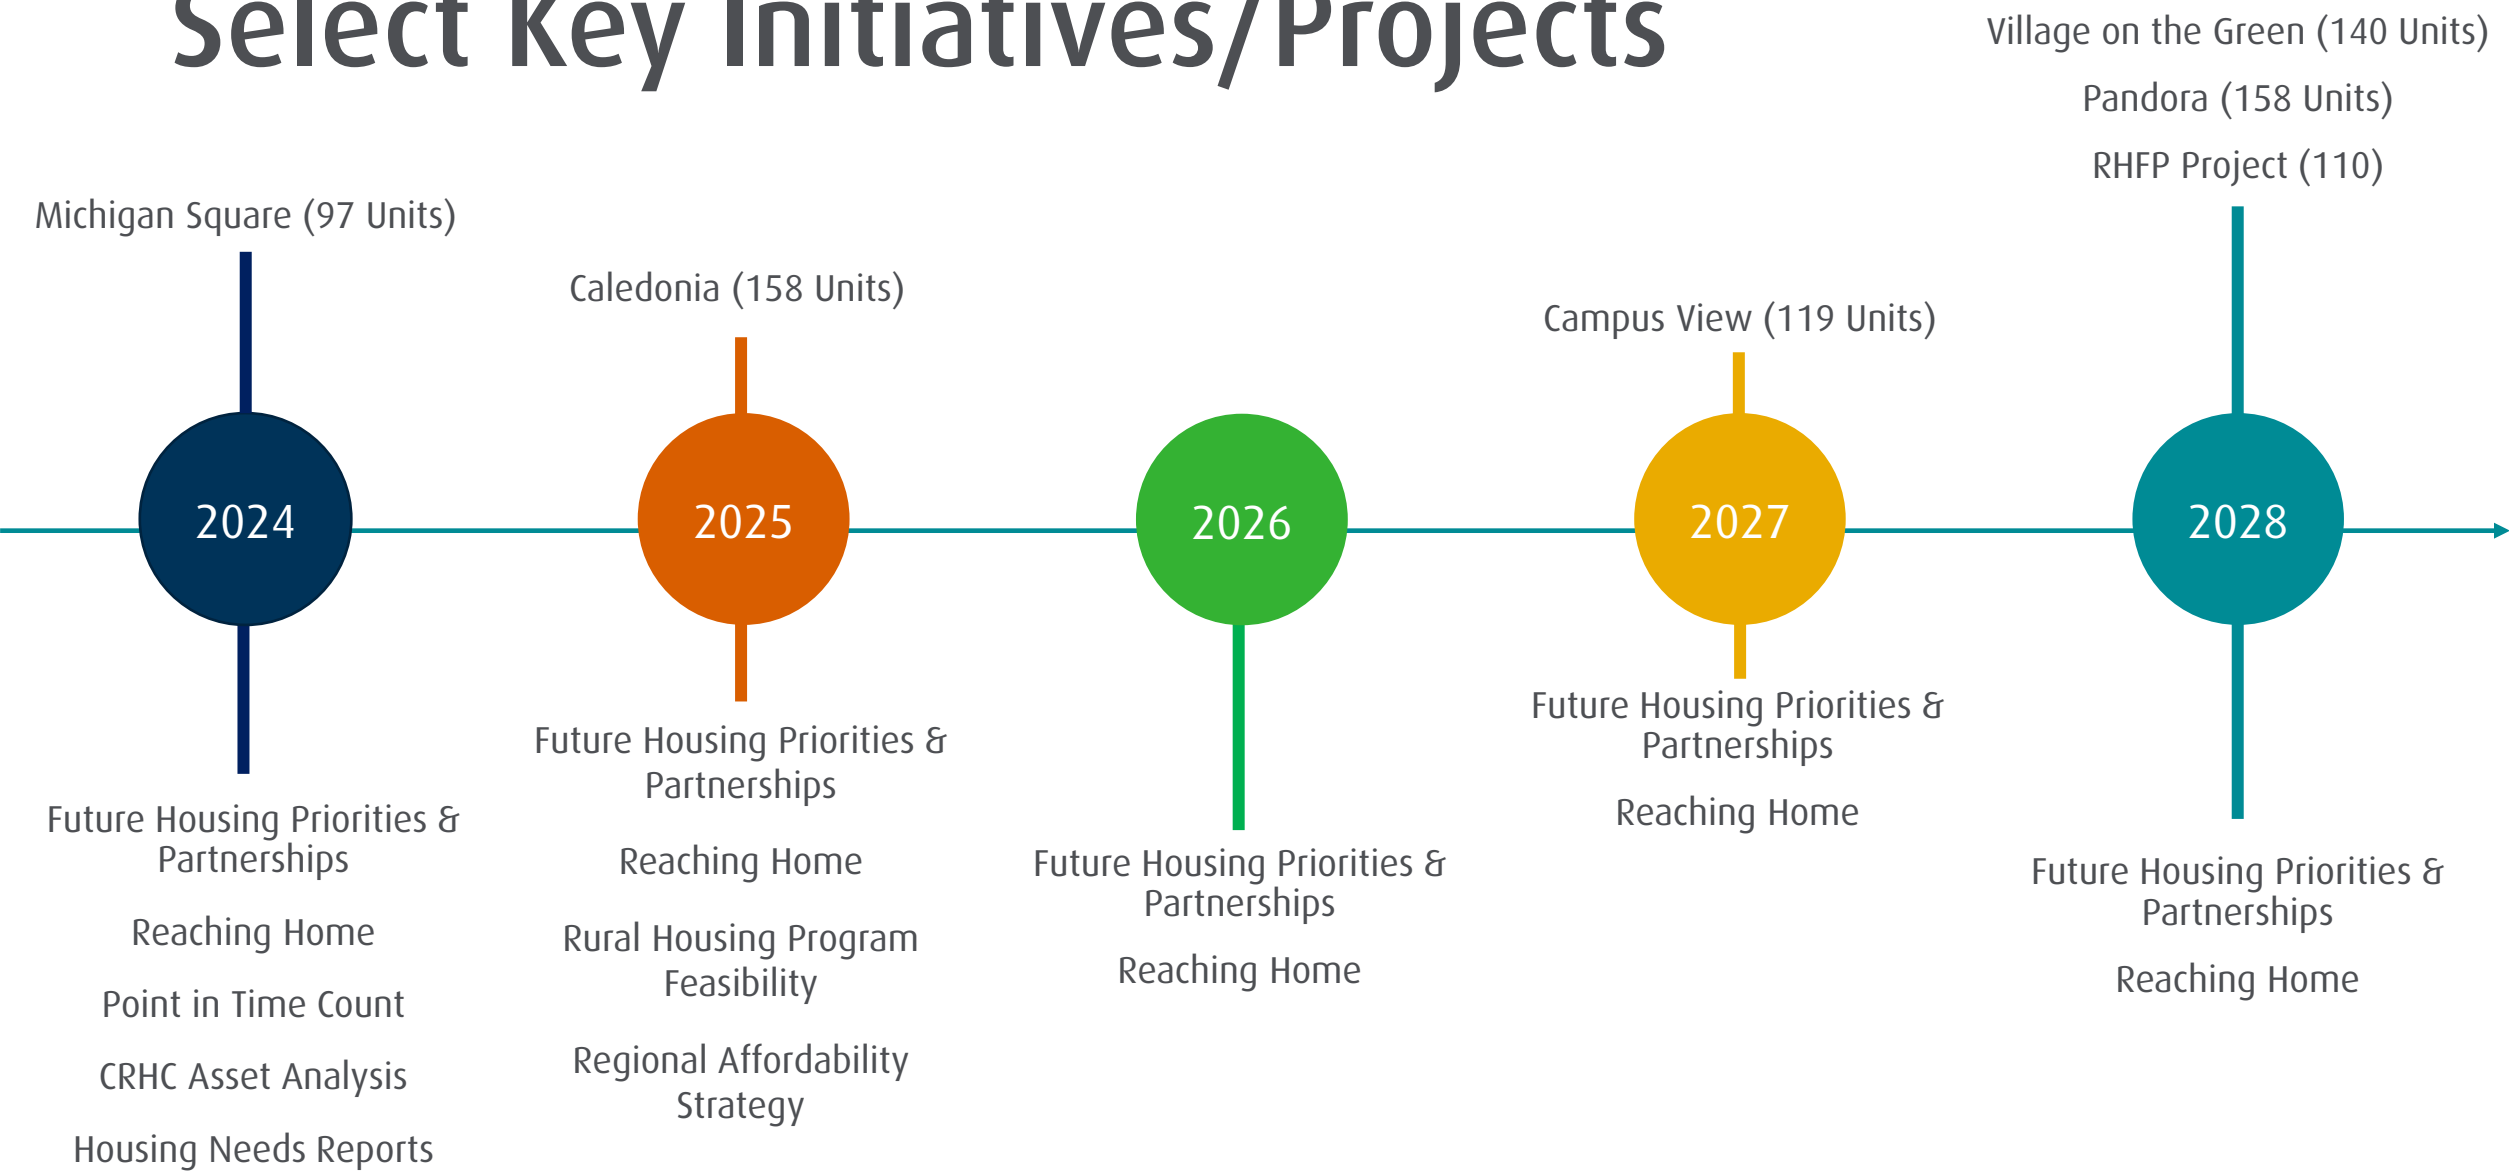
Select Key Initiatives/Projects

Michigan Square (97 Units)

2024

Future Housing Priorities & Partnerships

Reaching Home

Point in Time Count

CRHC Asset Analysis

Housing Needs Reports

Caledonia (158 Units)

2025

Future Housing Priorities & Partnerships

Reaching Home

Rural Housing Program Feasibility

Regional Affordability Strategy

2026

Future Housing Priorities & Partnerships

Reaching Home

Campus View (119 Units)

2027

Future Housing Priorities & Partnerships

Reaching Home

Village on the Green (140 Units)

Pandora (158 Units)

RHFP Project (110)

2028

Future Housing Priorities & Partnerships

Reaching Home